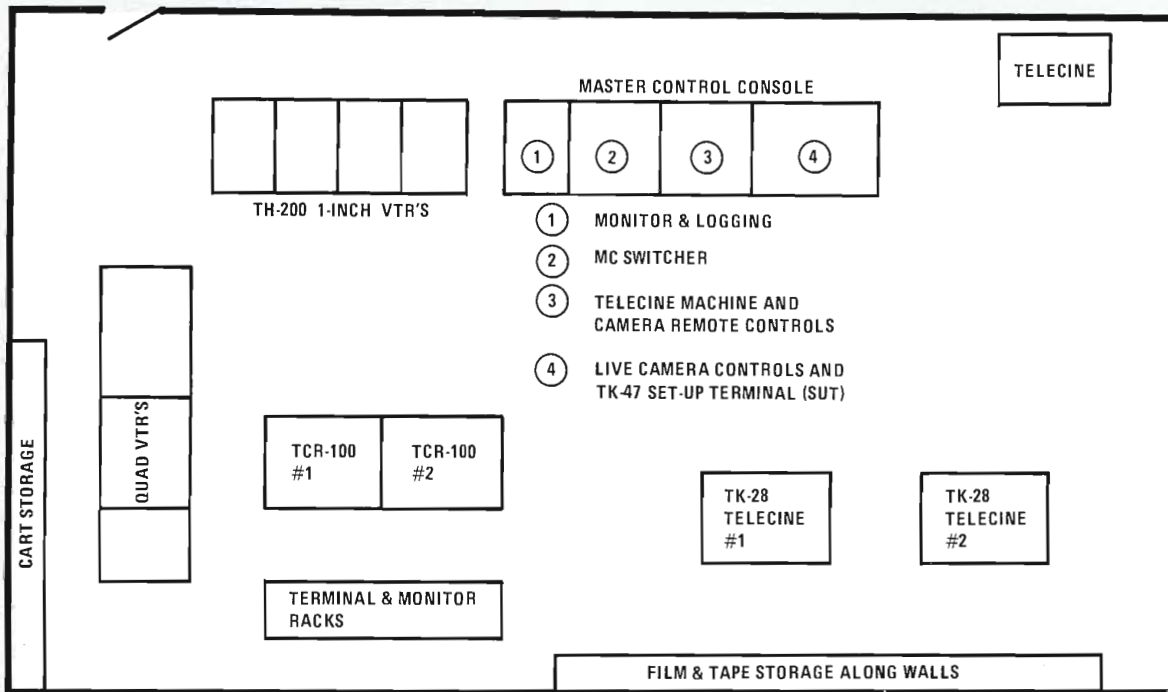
TELECINE

MASTER CONTROL CONSOLE

1 2 3 4

TH-200 1-INCH VTR'S

1 MONITOR & LOGGING

2 MC SWITCHER

3 TELECINE MACHINE AND CAMERA REMOTE CONTROLS

4 LIVE CAMERA CONTROLS AND TK-47 SET-UP TERMINAL (SUT)

CART STORAGE

QUAD VTR'S

TCR-100 #1

TCR-100 #2

TK-28 TELECINE #1

TK-28 TELECINE #2

TERMINAL & MONITOR RACKS

FILM & TAPE STORAGE ALONG WALLS